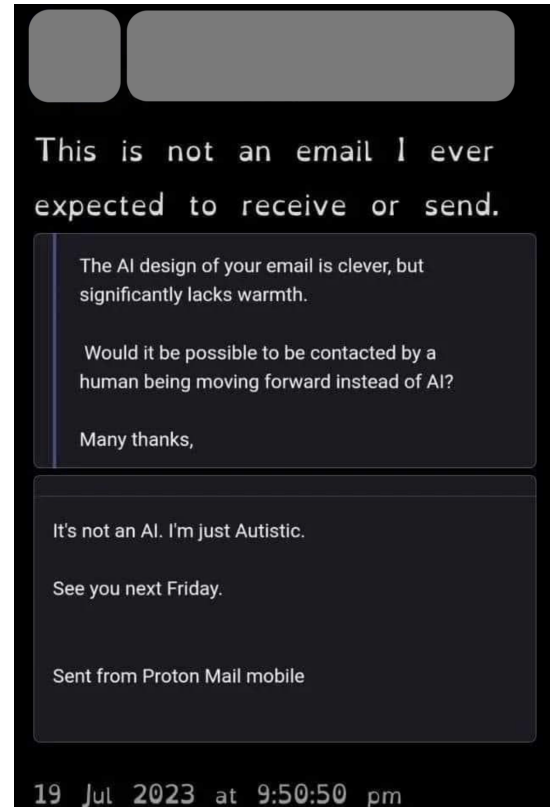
This is not an email I ever expected to receive or send.

The AI design of your email is clever, but significantly lacks warmth.

Would it be possible to be contacted by a human being moving forward instead of AI?

Many thanks,

It's not an AI. I'm just Autistic.

See you next Friday.

Sent from Proton Mail mobile

19 Jul 2023 at 9:50:50 pm